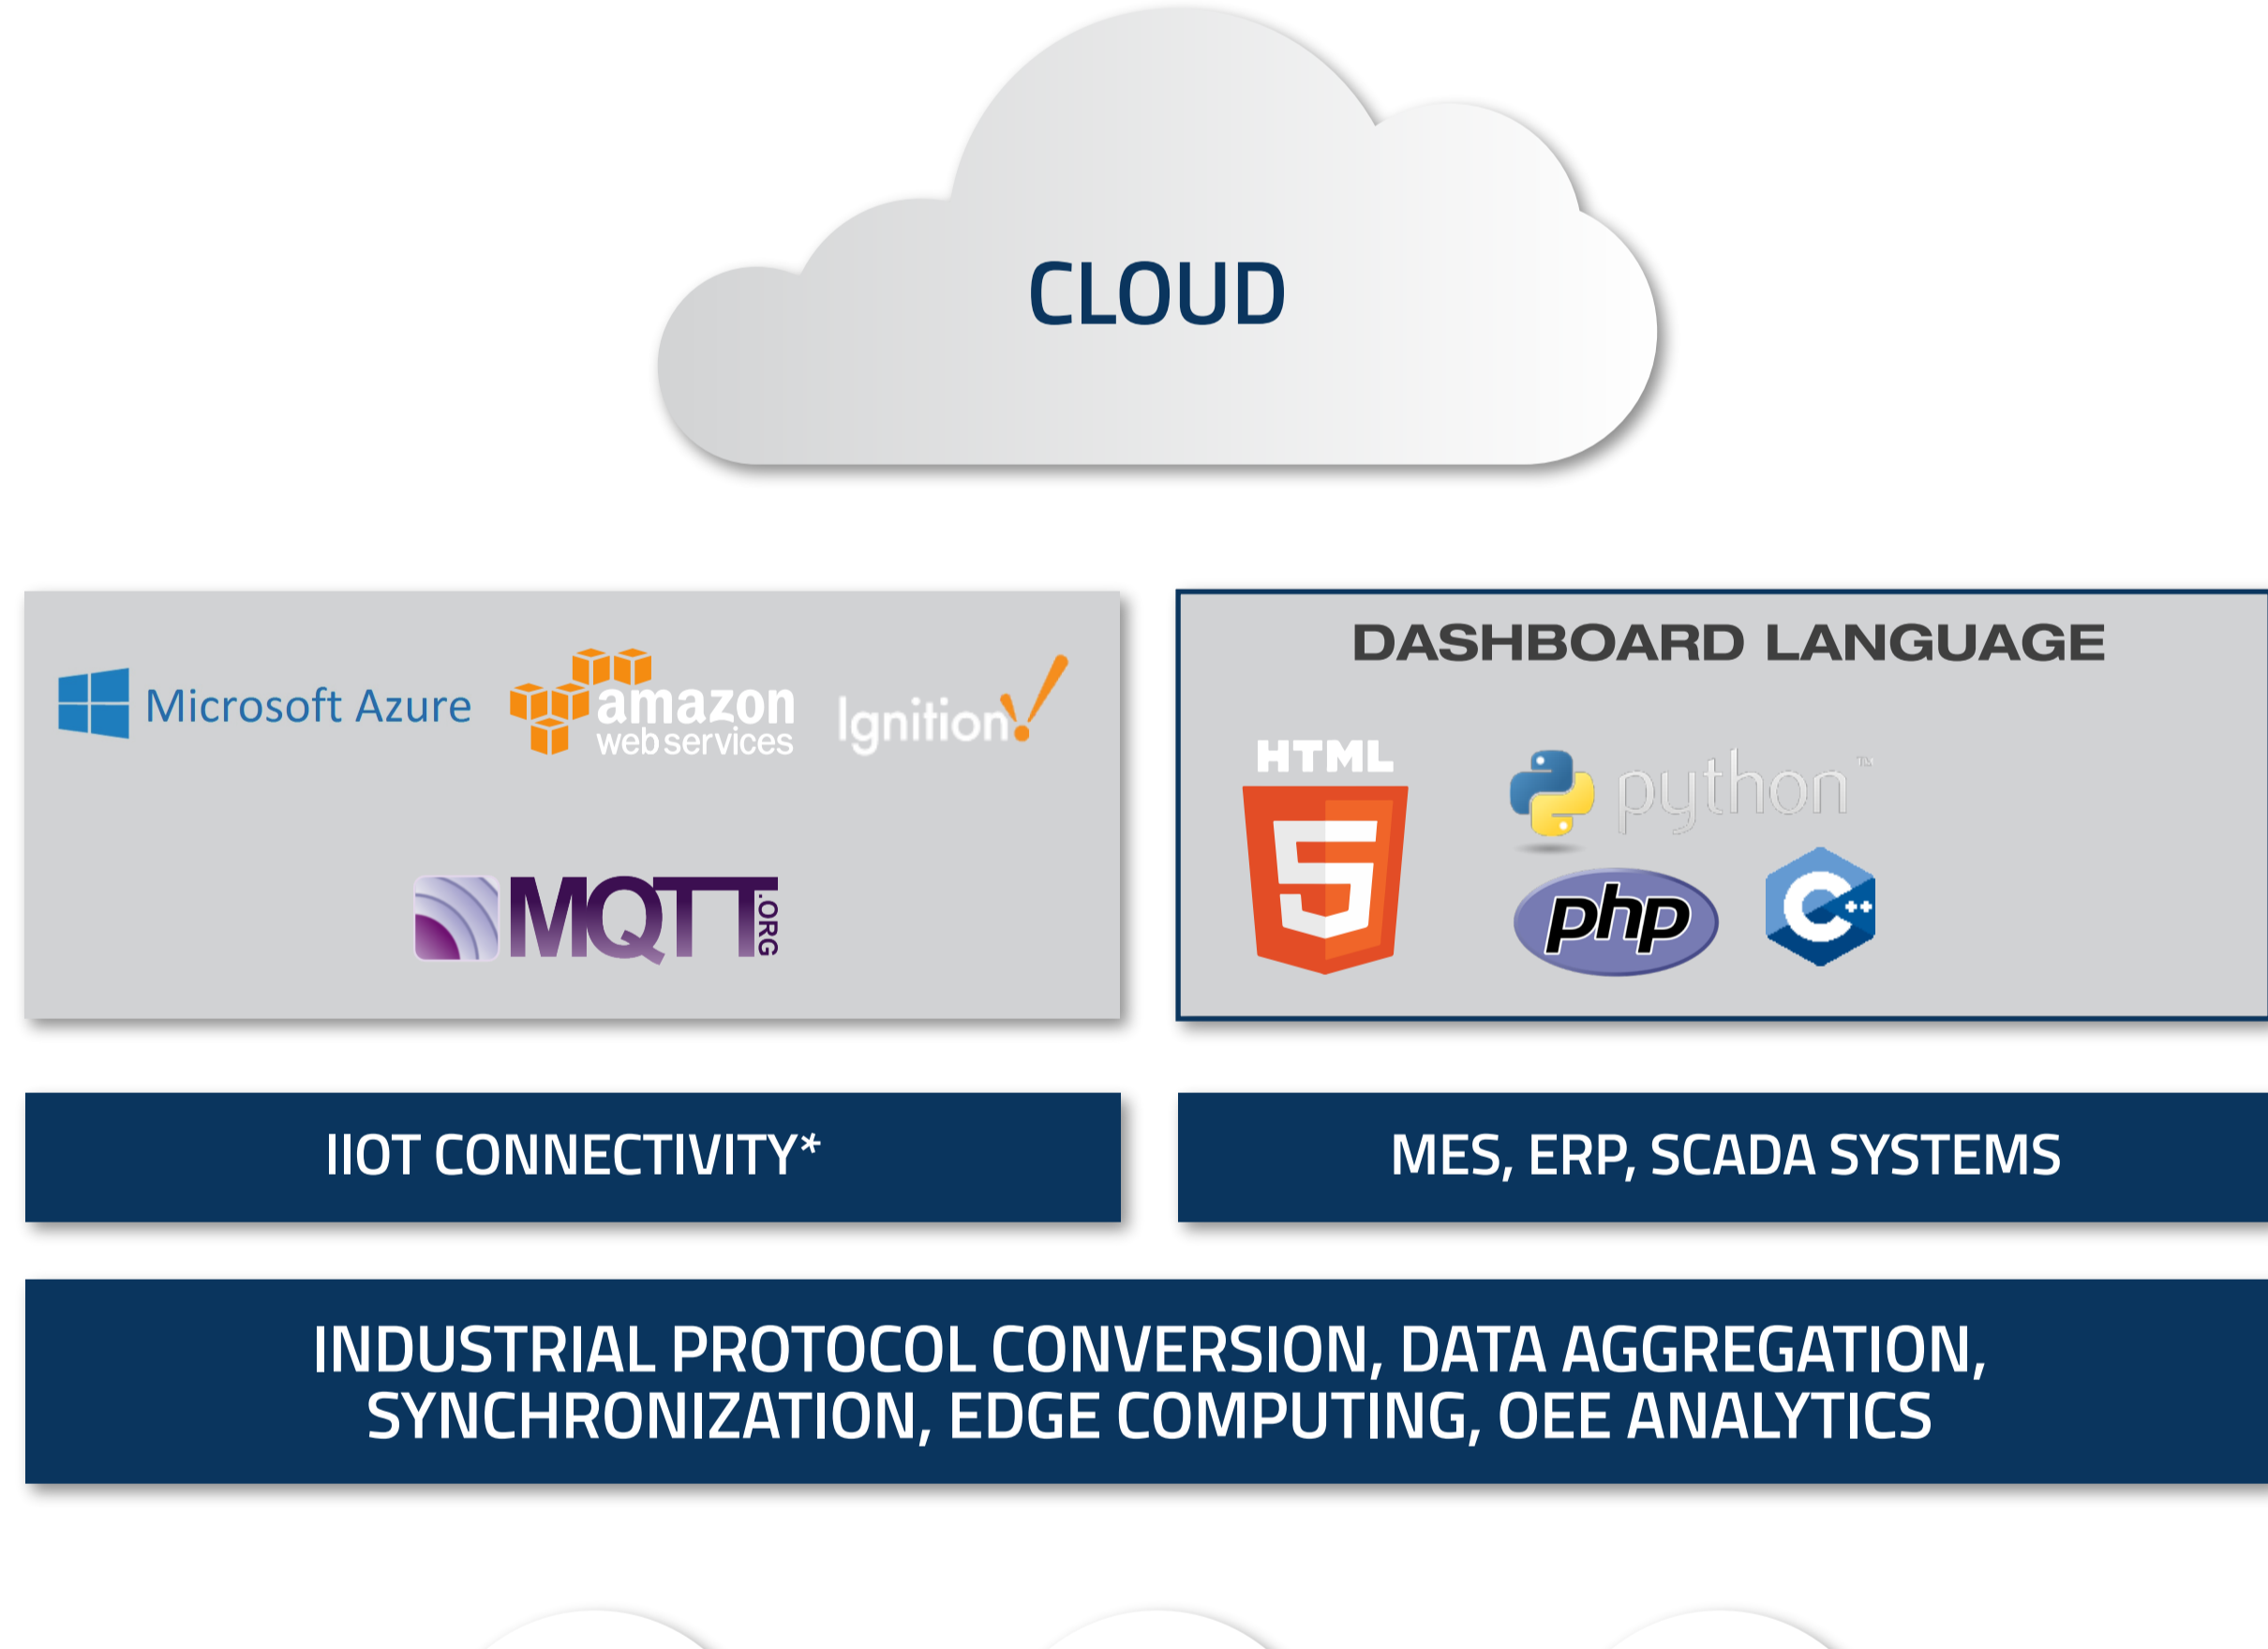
CLOUD

Microsoft Azure
amazon web services
Ignition!
MQTT.ORG

DASHBOARD LANGUAGE
HTML 5
python™
php
C++

IIOT CONNECTIVITY*

MES, ERP, SCADA SYSTEMS

INDUSTRIAL PROTOCOL CONVERSION, DATA AGGREGATION, SYNCHRONIZATION, EDGE COMPUTING, OEE ANALYTICS